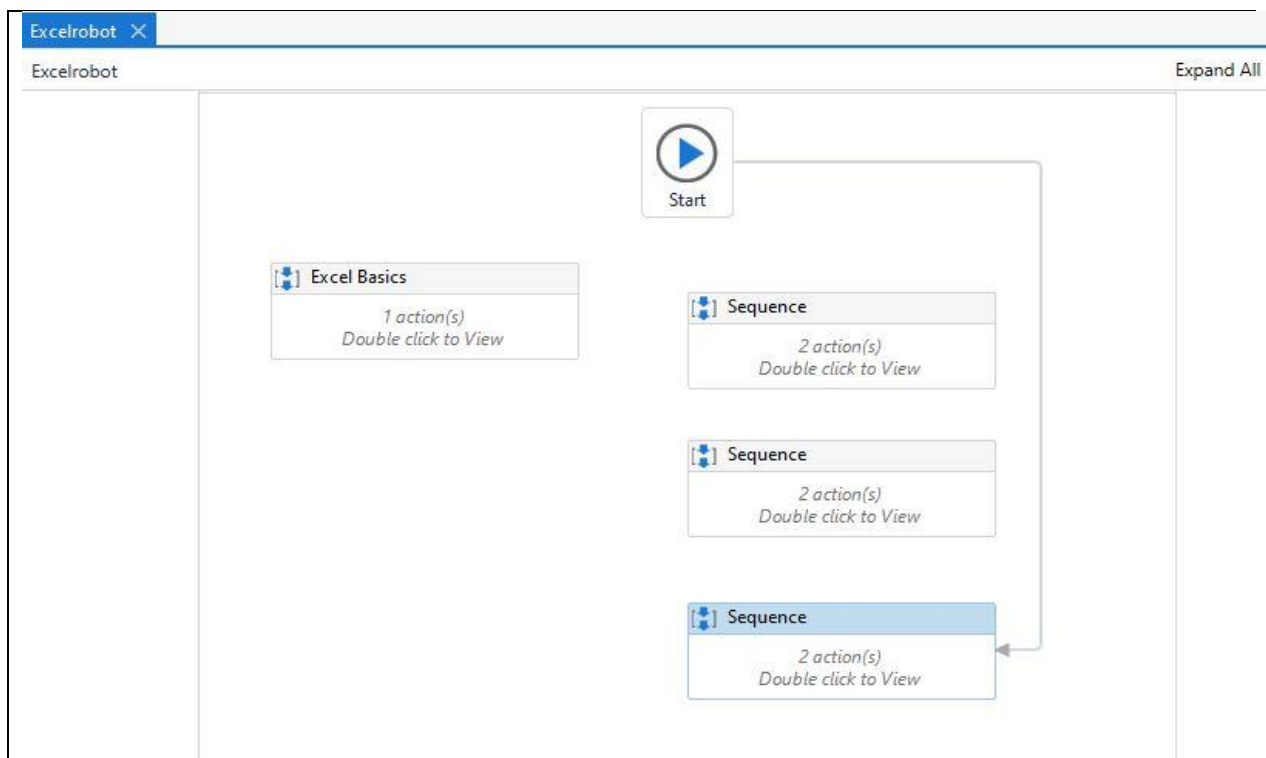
Excelrobot ×

Excelrobot

Expand All

Start

Excel Basics

1 action(s)
Double click to View

Sequence

2 action(s)
Double click to View

Sequence

2 action(s)
Double click to View

Sequence

2 action(s)
Double click to View